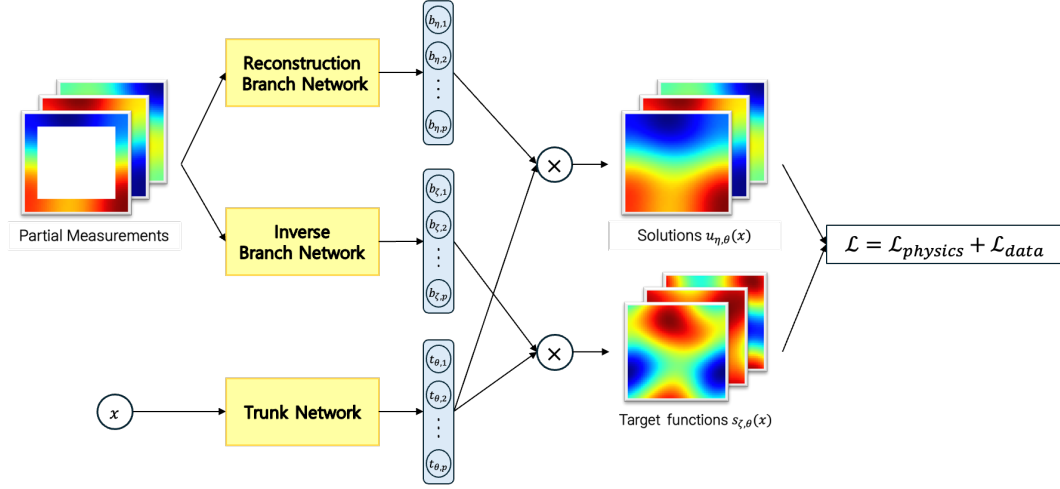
Partial Measurements

Reconstruction Branch Network

Inverse Branch Network

$x$

Trunk Network

$b_{\eta,1}$
$b_{\eta,2}$
$\vdots$
$b_{\eta,p}$

$b_{\zeta,1}$
$b_{\zeta,2}$
$\vdots$
$b_{\zeta,p}$

$t_{\theta,1}$
$t_{\theta,2}$
$\vdots$
$t_{\theta,p}$

$\times$

$\times$

Solutions $u_{\eta,\theta}(x)$

Target functions $s_{\zeta,\theta}(x)$

$\mathcal{L} = \mathcal{L}_{physics} + \mathcal{L}_{data}$